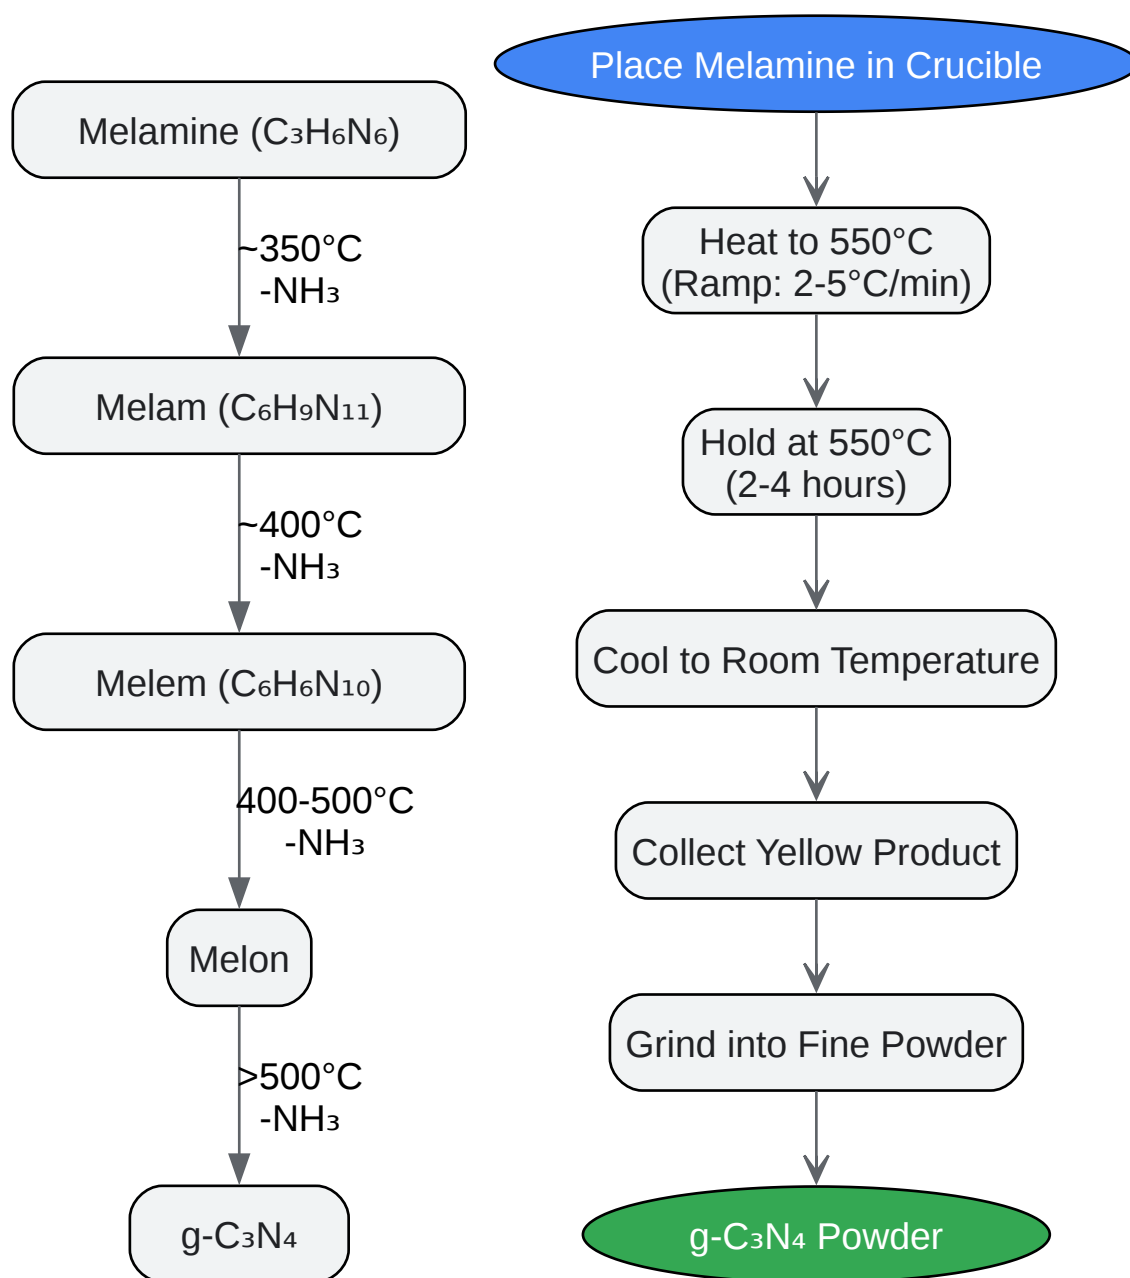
Melamine ($C_3H_6N_6$)

~350°C
-$NH_3$

Melam ($C_6H_9N_{11}$)

~400°C
-$NH_3$

Melem ($C_6H_6N_{10}$)

400-500°C
-$NH_3$

Melon

>500°C
-$NH_3$

g-$C_3N_4$

Place Melamine in Crucible

Heat to 550°C
(Ramp: 2-5°C/min)

Hold at 550°C
(2-4 hours)

Cool to Room Temperature

Collect Yellow Product

Grind into Fine Powder

g-$C_3N_4$ Powder